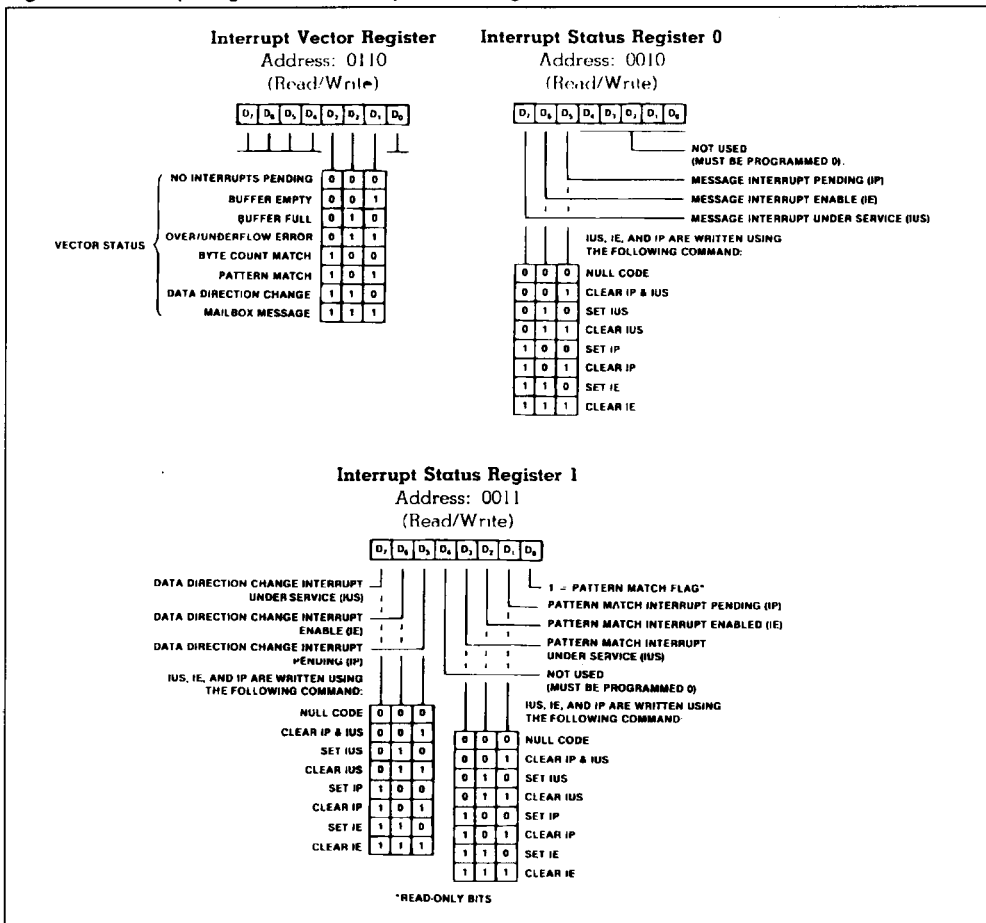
Interrupt Vector Register
Address: 0110
(Read/Write)

| $D_7$ | $D_6$ | $D_5$ | $D_4$ | $D_3$ | $D_2$ | $D_1$ | $D_0$ |
|---|---|---|---|---|---|---|---|

VECTOR STATUS

| | | | |
|---|---|---|---|
| NO INTERRUPTS PENDING | 0 | 0 | 0 |
| BUFFER EMPTY | 0 | 0 | 1 |
| BUFFER FULL | 0 | 1 | 0 |
| OVER/UNDERFLOW ERROR | 0 | 1 | 1 |
| BYTE COUNT MATCH | 1 | 0 | 0 |
| PATTERN MATCH | 1 | 0 | 1 |
| DATA DIRECTION CHANGE | 1 | 1 | 0 |
| MAILBOX MESSAGE | 1 | 1 | 1 |

Interrupt Status Register 0
Address: 0010
(Read/Write)

| $D_7$ | $D_6$ | $D_5$ | $D_4$ | $D_3$ | $D_2$ | $D_1$ | $D_0$ |
|---|---|---|---|---|---|---|---|

NOT USED (MUST BE PROGRAMMED 0).
MESSAGE INTERRUPT PENDING (IP)
MESSAGE INTERRUPT ENABLE (IE)
MESSAGE INTERRUPT UNDER SERVICE (IUS)

IUS, IE, AND IP ARE WRITTEN USING THE FOLLOWING COMMAND:

| | | | |
|---|---|---|---|
| 0 | 0 | 0 | NULL CODE |
| 0 | 0 | 1 | CLEAR IP & IUS |
| 0 | 1 | 0 | SET IUS |
| 0 | 1 | 1 | CLEAR IUS |
| 1 | 0 | 0 | SET IP |
| 1 | 0 | 1 | CLEAR IP |
| 1 | 1 | 0 | SET IE |
| 1 | 1 | 1 | CLEAR IE |

Interrupt Status Register 1
Address: 0011
(Read/Write)

| $D_7$ | $D_6$ | $D_5$ | $D_4$ | $D_3$ | $D_2$ | $D_1$ | $D_0$ |
|---|---|---|---|---|---|---|---|

DATA DIRECTION CHANGE INTERRUPT UNDER SERVICE (IUS)
DATA DIRECTION CHANGE INTERRUPT ENABLE (IE)
DATA DIRECTION CHANGE INTERRUPT PENDING (IP)
IUS, IE, AND IP ARE WRITTEN USING THE FOLLOWING COMMAND:

| | | | |
|---|---|---|---|
| NULL CODE | 0 | 0 | 0 |
| CLEAR IP & IUS | 0 | 0 | 1 |
| SET IUS | 0 | 1 | 0 |
| CLEAR IUS | 0 | 1 | 1 |
| SET IP | 1 | 0 | 0 |
| CLEAR IP | 1 | 0 | 1 |
| SET IE | 1 | 1 | 0 |
| CLEAR IE | 1 | 1 | 1 |

1 = PATTERN MATCH FLAG*
PATTERN MATCH INTERRUPT PENDING (IP)
PATTERN MATCH INTERRUPT ENABLED (IE)
PATTERN MATCH INTERRUPT UNDER SERVICE (IUS)
NOT USED (MUST BE PROGRAMMED 0)
IUS, IE, AND IP ARE WRITTEN USING THE FOLLOWING COMMAND:

| | | | |
|---|---|---|---|
| 0 | 0 | 0 | NULL CODE |
| 0 | 0 | 1 | CLEAR IP & IUS |
| 0 | 1 | 0 | SET IUS |
| 0 | 1 | 1 | CLEAR IUS |
| 1 | 0 | 0 | SET IP |
| 1 | 0 | 1 | CLEAR IP |
| 1 | 1 | 0 | SET IE |
| 1 | 1 | 1 | CLEAR IE |

*READ-ONLY BITS